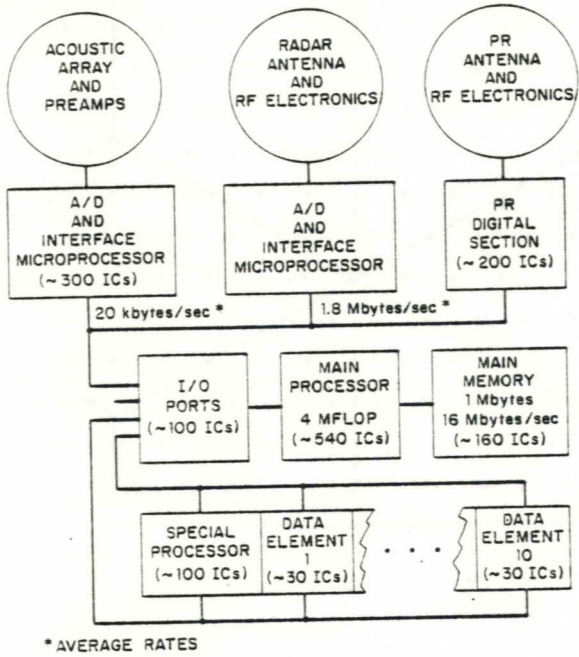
ACOUSTIC ARRAY AND PREAMPS

RADAR ANTENNA AND RF ELECTRONICS

PR ANTENNA AND RF ELECTRONICS

A/D AND INTERFACE MICROPROCESSOR (~300 ICs)

A/D AND INTERFACE MICROPROCESSOR

PR DIGITAL SECTION (~200 ICs)

20 kbytes/sec *

1.8 Mbytes/sec *

I/O PORTS (~100 ICs)

MAIN PROCESSOR 4 MFLOP (~540 ICs)

MAIN MEMORY 1 Mbytes 16 Mbytes/sec (~160 ICs)

SPECIAL PROCESSOR (~100 ICs)

DATA ELEMENT 1 (~30 ICs)

. . .

DATA ELEMENT 10 (~30 ICs)

* AVERAGE RATES